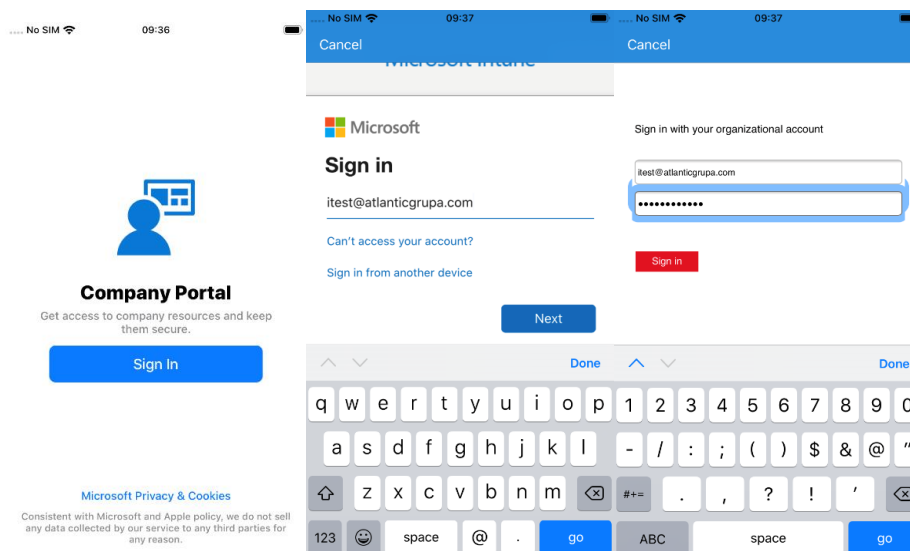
No SIM 09:36

Company Portal

Get access to company resources and keep them secure.

Sign In

Microsoft Privacy & Cookies

Consistent with Microsoft and Apple policy, we do not sell any data collected by our service to any third parties for any reason.

No SIM 09:37

Cancel

Microsoft Intune

Microsoft

Sign in

itest@atlanticgrupa.com

Can't access your account?

Sign in from another device

Next

Done

q w e r t y u i o p
a s d f g h j k l
z x c v b n m
123 space @ . go

No SIM 09:37

Cancel

Sign in with your organizational account

itest@atlanticgrupa.com

••••••••••••

Sign in

Done

1 2 3 4 5 6 7 8 9 0
- / : ; ( ) $ & @ "
#+= . , ? ! '
ABC space go